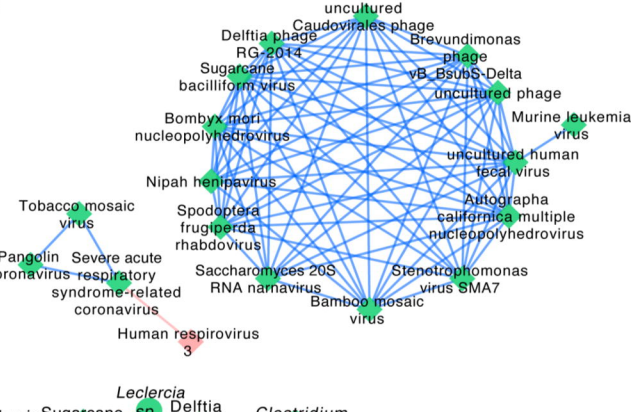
uncultured Caudovirales phage

Delftia phage RG-2014

Brevundimonas phage

Sugarcane bacilliform virus

vB_BsubS-Delta

uncultured phage

Murine leukemia virus

Bombyx mori nucleopolyhedrovirus

uncultured human fecal virus

Nipah henipavirus

Tobacco mosaic virus

Spodoptera frugiperda rhabdovirus

Autographa californica multiple nucleopolyhedrovirus

Pangolin oronavirus

Severe acute respiratory syndrome-related coronavirus

Saccharomyces 20S RNA narnavirus

Stenotrophomonas virus SMA7

Bamboo mosaic virus

Human respirovirus 3

Leclercia

Sugarcane

Delftia

Clostridium